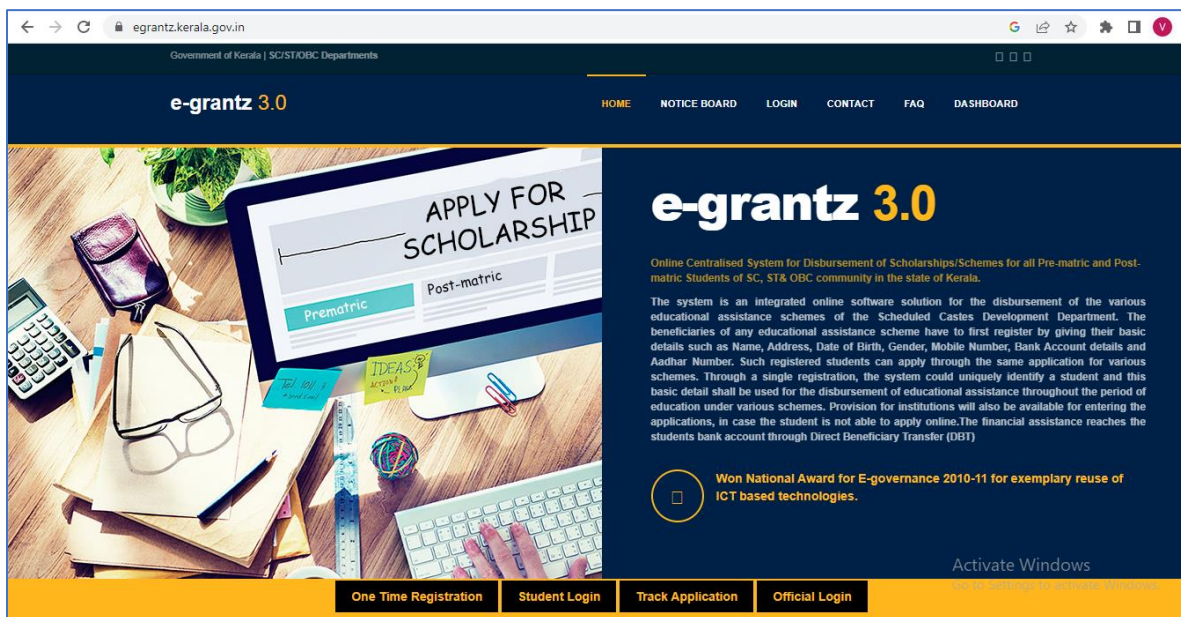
egrantz.kerala.gov.in

V

Government of Kerala | SC/ST/OBC Departments

e-grantz 3.0

HOME NOTICE BOARD LOGIN CONTACT FAQ DASHBOARD

APPLY FOR SCHOLARSHIP

Prematric

Post-matric

Tel 1011 2

IDEAS ACTION PLAN

e-grantz 3.0

Online Centralised System for Disbursement of Scholarships/Schemes for all Pre-matric and Post-matric Students of SC, ST& OBC community in the state of Kerala.

The system is an integrated online software solution for the disbursement of the various educational assistance schemes of the Scheduled Castes Development Department. The beneficiaries of any educational assistance scheme have to first register by giving their basic details such as Name, Address, Date of Birth, Gender, Mobile Number, Bank Account details and Aadhar Number. Such registered students can apply through the same application for various schemes. Through a single registration, the system could uniquely identify a student and this basic detail shall be used for the disbursement of educational assistance throughout the period of education under various schemes. Provision for institutions will also be available for entering the applications, in case the student is not able to apply online.The financial assistance reaches the students bank account through Direct Beneficiary Transfer (DBT)

Won National Award for E-governance 2010-11 for exemplary reuse of ICT based technologies.

Activate Windows
Go to Settings to activate Windows.

One Time Registration Student Login Track Application Official Login